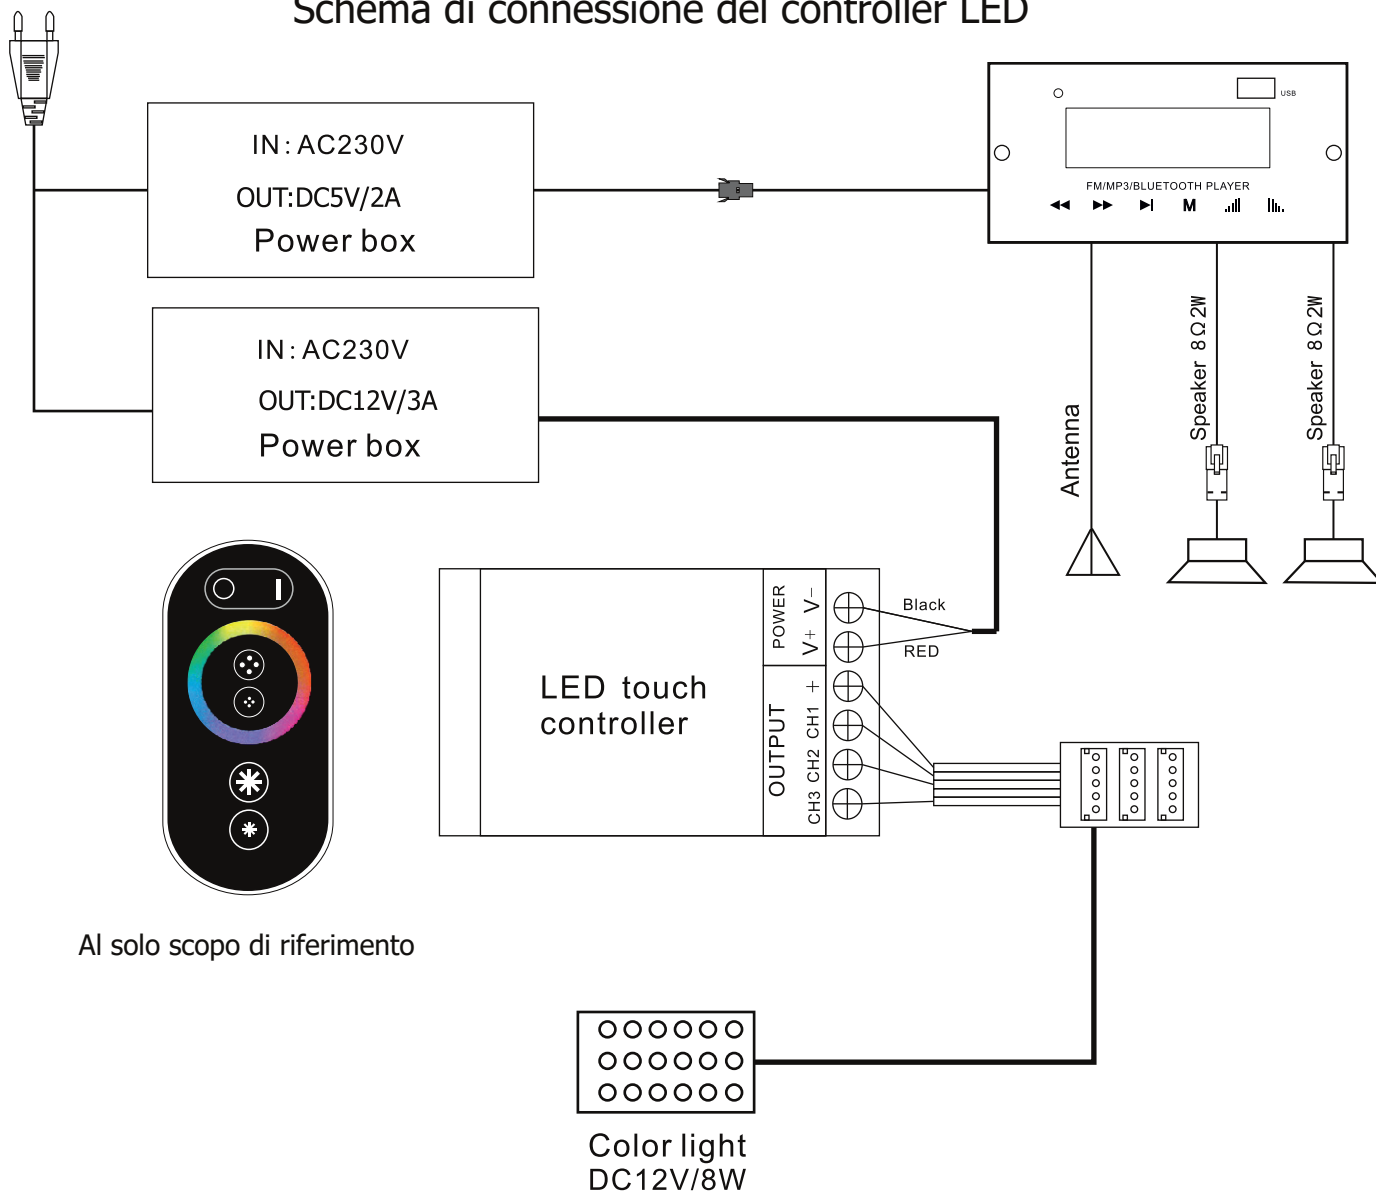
Schema di connessione del controller LED

IN: AC230V
OUT:DC5V/2A
Power box

IN: AC230V
OUT:DC12V/3A
Power box

USB
FM/MP3/BLUETOOTH PLAYER
M

Antenna
Speaker 8Ω2W
Speaker 8Ω2W

LED touch controller

POWER
V+ V−
OUTPUT
CH3 CH2 CH1 +

Black
RED

Al solo scopo di riferimento

Color light
DC12V/8W